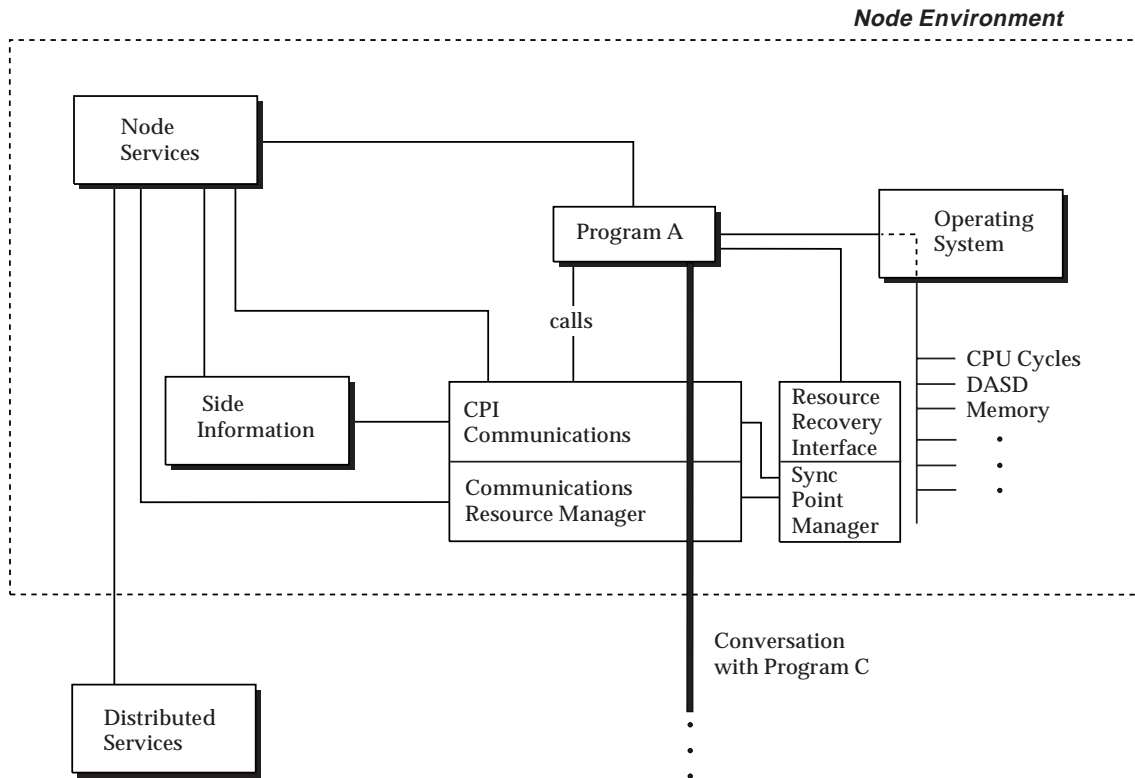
Node Environment

Node Services

Program A

Operating System

calls

CPU Cycles
DASD
Memory
.
.
.

Side Information

CPI Communications

Communications Resource Manager

Resource Recovery Interface

Sync Point Manager

Conversation with Program C

Distributed Services